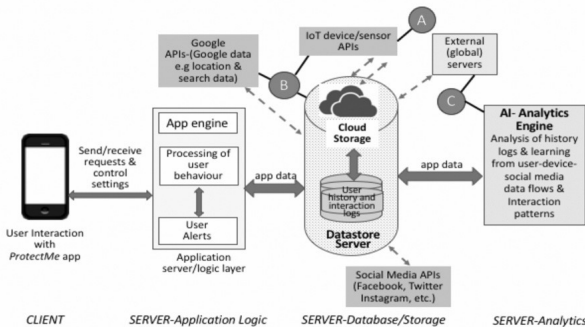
Google APIs-(Google data e.g location & search data)

IoT device/sensor APIs

A

External (global) servers

B

C

Cloud Storage

AI- Analytics Engine
Analysis of history logs & learning from user-device-social media data flows & Interaction patterns

Send/receive requests & control settings

App engine

Processing of user behaviour

User Alerts

app data

User history and interaction logs

app data

Datastore Server

User Interaction with *ProtectMe* app

Application server/logic layer

Social Media APIs (Facebook, Twitter Instagram, etc.)

CLIENT

SERVER-Application Logic

SERVER-Database/Storage

SERVER-Analytics